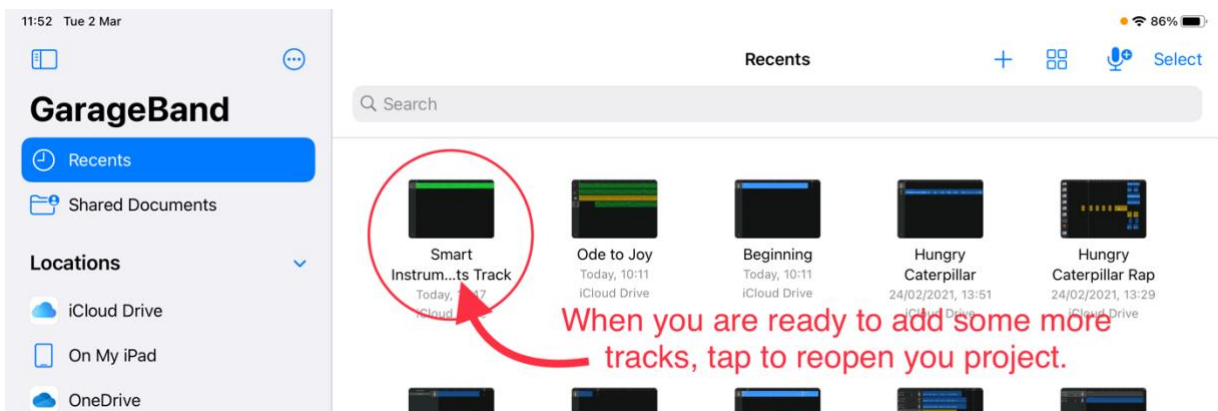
11:52 Tue 2 Mar

86%

GarageBand

Recents

Shared Documents

Locations

iCloud Drive

On My iPad

OneDrive

Recents

Select

Search

Smart Instrum...ts Track
Today, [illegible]17
iCloud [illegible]

Ode to Joy
Today, 10:11
iCloud Drive

Beginning
Today, 10:11
iCloud Drive

Hungry Caterpillar
24/02/2021, 13:51
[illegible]

Hungry Caterpillar Rap
24/02/2021, 13:29
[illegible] Drive

When you are ready to add some more tracks, tap to reopen you project.